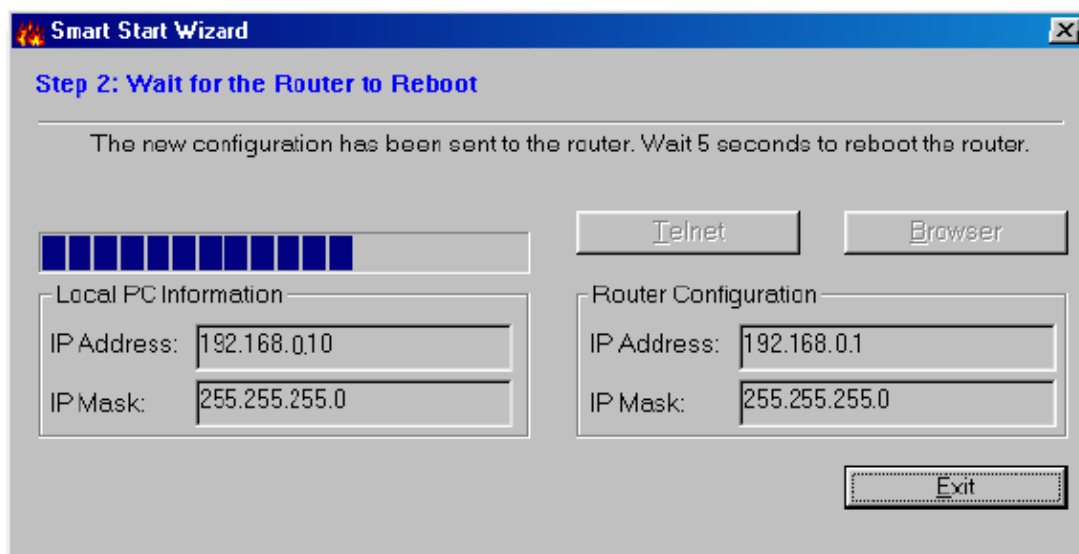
Smart Start Wizard

Step 2: Wait for the Router to Reboot

The new configuration has been sent to the router. Wait 5 seconds to reboot the router.

Telnet

Browser

Local PC Information

IP Address: 192.168.0.10

IP Mask: 255.255.255.0

Router Configuration

IP Address: 192.168.0.1

IP Mask: 255.255.255.0

Exit